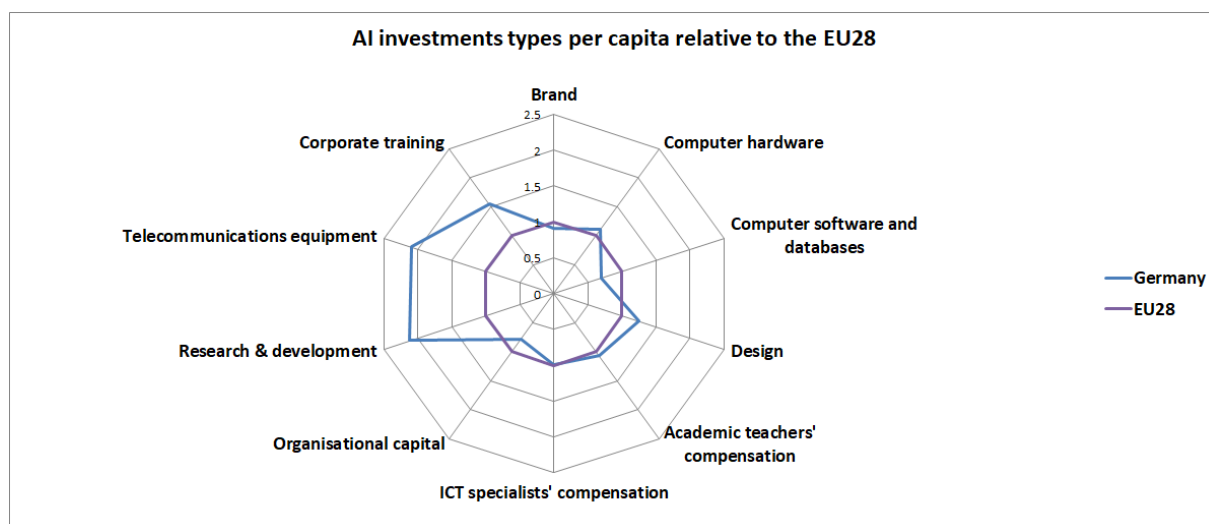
AI investments types per capita relative to the EU28

Brand
2.5
2
1.5
1
0.5
0
Computer hardware
Computer software and databases
Design
Academic teachers' compensation
ICT specialists' compensation
Organisational capital
Research & development
Telecommunications equipment
Corporate training

Germany
EU28